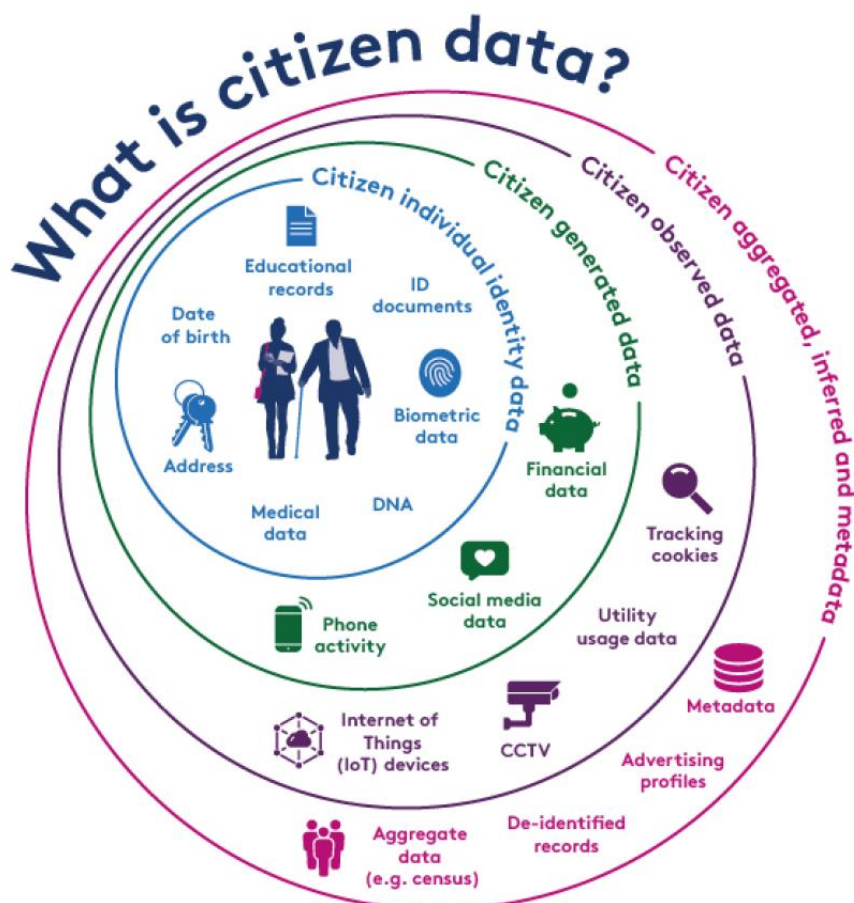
What is citizen data?

Citizen individual identity data

Citizen generated data

Citizen observed data

Citizen aggregated, inferred and metadata

Educational records

ID documents

Date of birth

Biometric data

Address

Medical data

DNA

Financial data

Tracking cookies

Social media data

Phone activity

Utility usage data

Metadata

Internet of Things (IoT) devices

CCTV

Advertising profiles

Aggregate data (e.g. census)

De-identified records